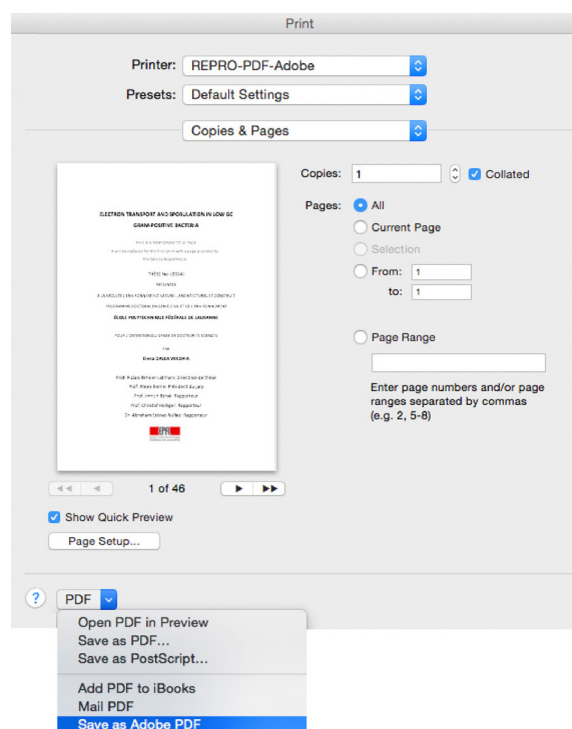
Print

Printer: REPRO-PDF-Adobe

Presets: Default Settings

Copies & Pages

ELECTRON TRANSPORT AND SPORULATION IN LOW GC GRAM-POSITIVE BACTERIA

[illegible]

THÈSE No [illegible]

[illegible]

ÉCOLE POLYTECHNIQUE FÉDÉRALE DE LAUSANNE

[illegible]

Elena DALLA VECCHIA

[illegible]

EPFL

1 of 46

Show Quick Preview

Page Setup...

Copies: 1 Collated

Pages: All

Current Page

Selection

From: 1

to: 1

Page Range

Enter page numbers and/or page ranges separated by commas (e.g. 2, 5-8)

?

PDF

Open PDF in Preview

Save as PDF...

Save as PostScript...

Add PDF to iBooks

Mail PDF

Save as Adobe PDF